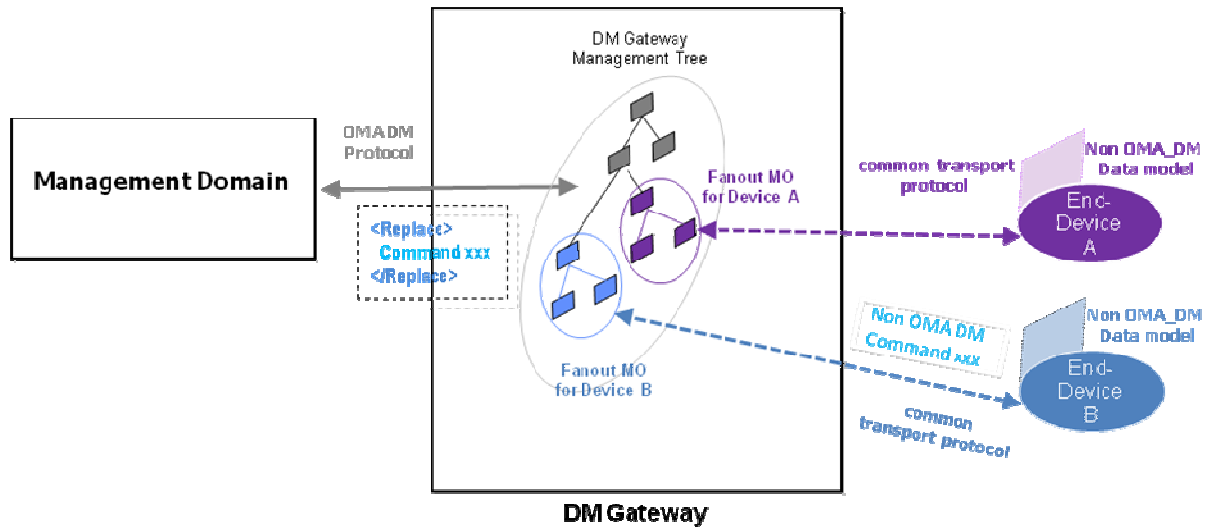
DM Gateway Management Tree

OMA DM Protocol

Management Domain

<Replace>
Command xxx
</Replace>

Fanout MO for Device A

common transport protocol

Non OMA_DM Data model

End-Device A

Non OMA DM Command xxx

Non OMA_DM Data model

End-Device B

Fanout MO for Device B

common transport protocol

DM Gateway